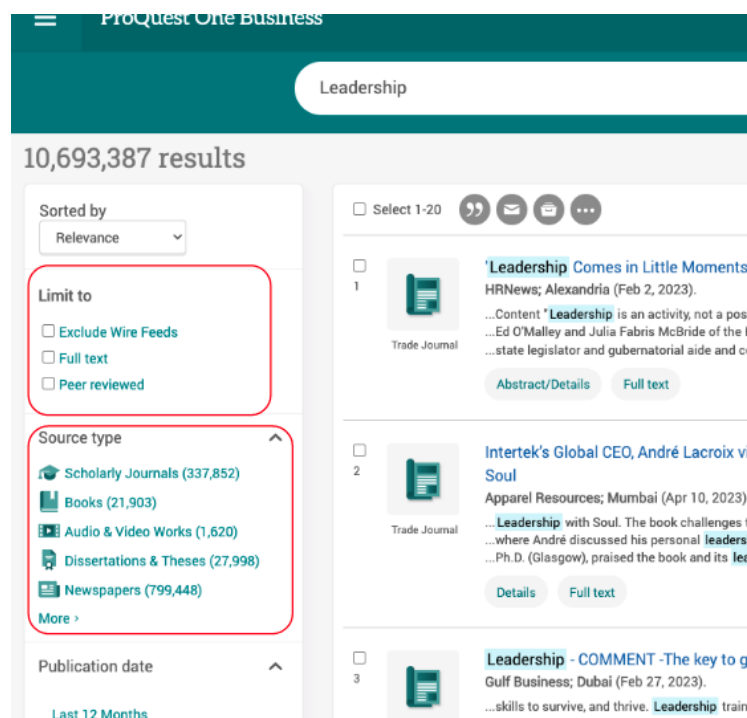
ProQuest One Business

Leadership

10,693,387 results

Sorted by
Relevance

Limit to
Exclude Wire Feeds
Full text
Peer reviewed

Source type
Scholarly Journals (337,852)
Books (21,903)
Audio & Video Works (1,620)
Dissertations & Theses (27,998)
Newspapers (799,448)
More ›

Publication date
Last 12 Months

Select 1-20

1
Trade Journal
'Leadership Comes in Little Moments
HRNews; Alexandria (Feb 2, 2023).
...Content "Leadership is an activity, not a pos
...Ed O'Malley and Julia Fabris McBride of the
...state legislator and gubernatorial aide and c
Abstract/Details Full text

2
Trade Journal
Intertek's Global CEO, André Lacroix vi
Soul
Apparel Resources; Mumbai (Apr 10, 2023)
...Leadership with Soul. The book challenges
...where André discussed his personal leaders
...Ph.D. (Glasgow), praised the book and its lea
Details Full text

3
Leadership - COMMENT -The key to g
Gulf Business; Dubai (Feb 27, 2023).
...skills to survive, and thrive. Leadership train